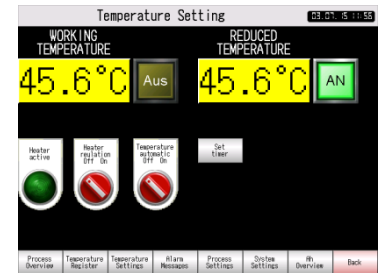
Temperature Setting
03.07.15 11:56

WORKING TEMPERATURE
45.6°C
Aus

REDUCED TEMPERATURE
45.6°C
AN

Heater active

Heater reulation Off On

Temperature automatic Off On

Set timer

Process Overview
Temperature Register
Temperature Settings
Alarm Messages
Process Settings
System Settings
Ah Overview
Back